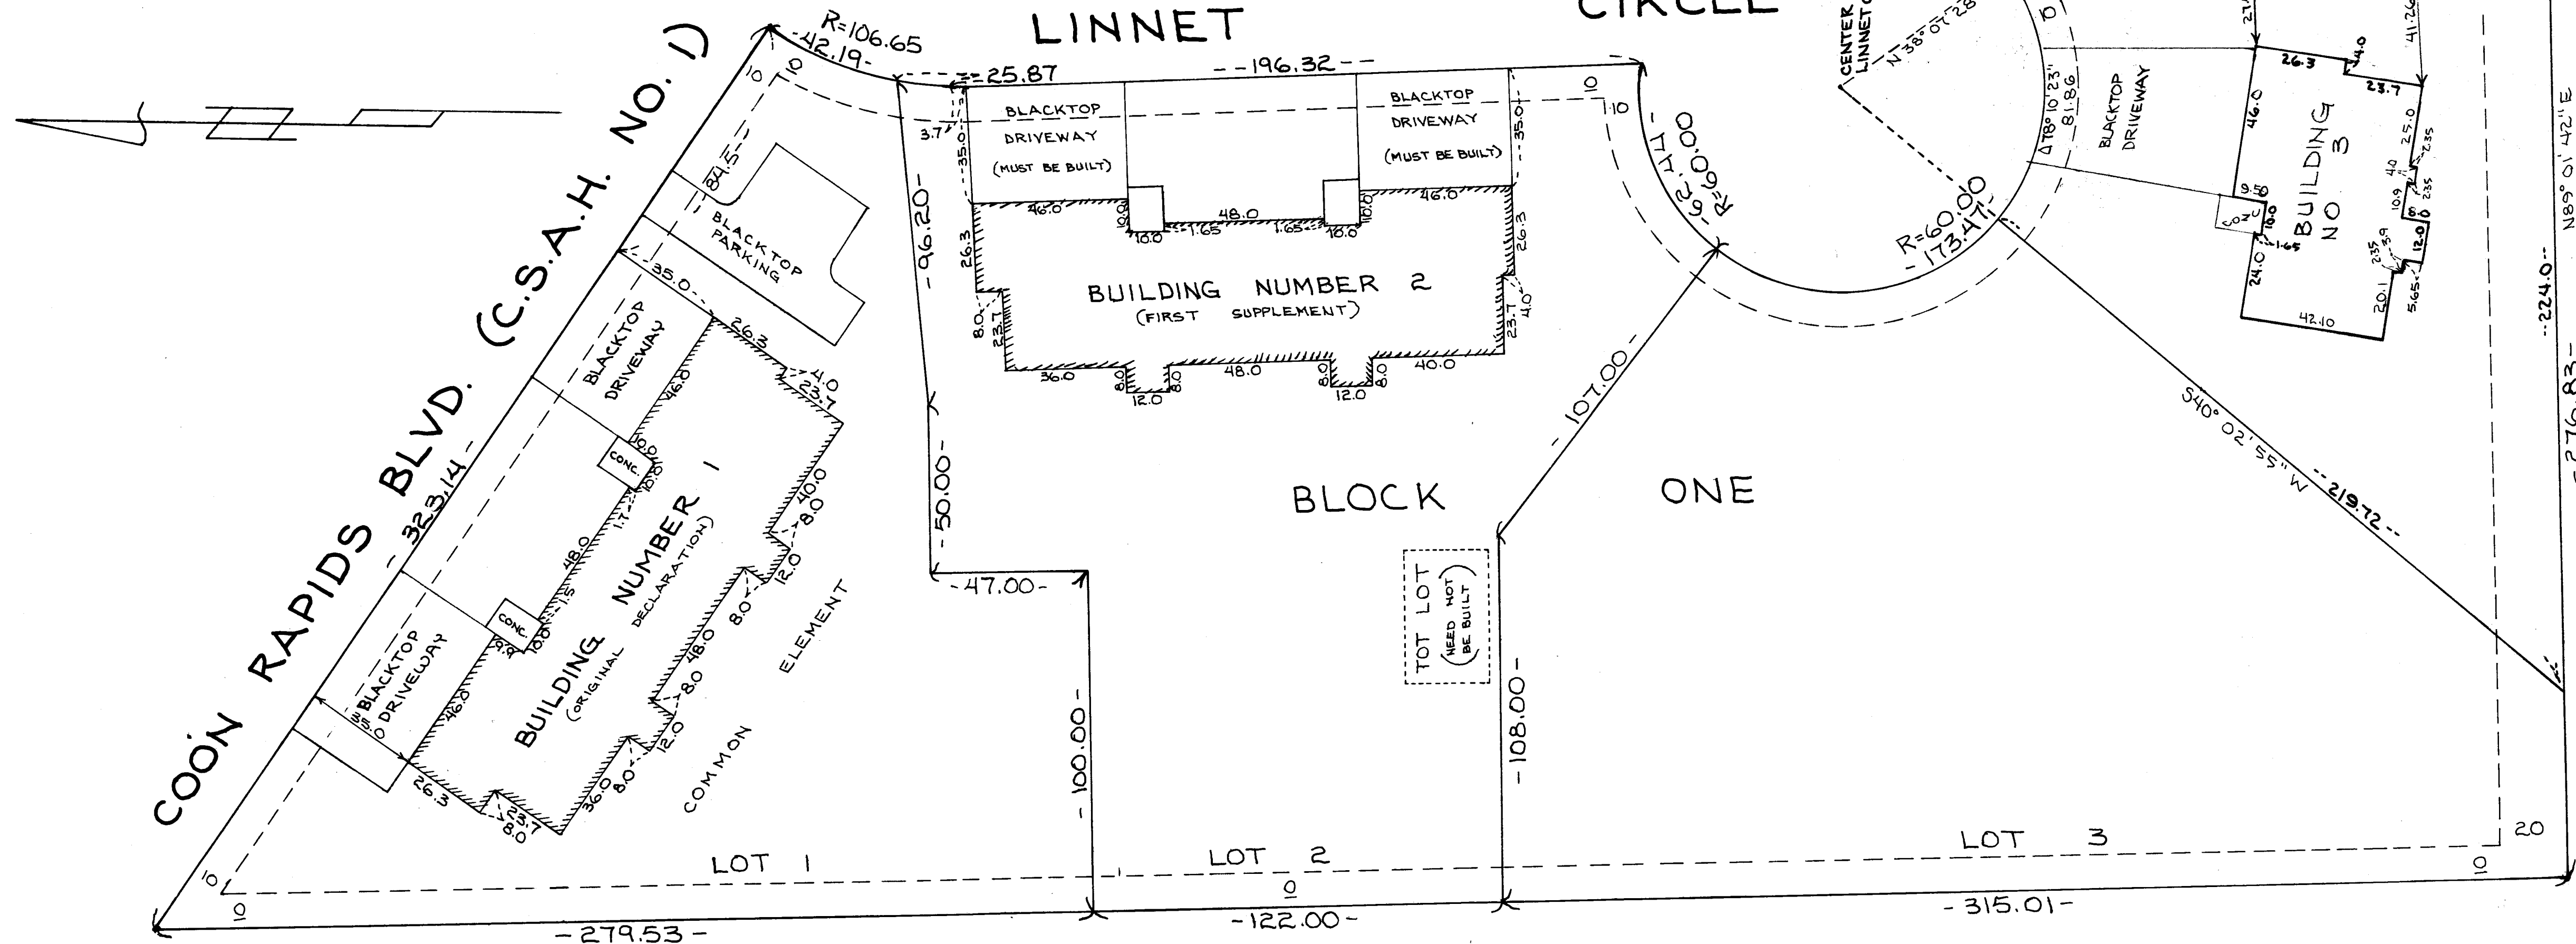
LINNET
CIRCLE
COON RAPIDS BLVD. (C.S.A.H. NO. 1)
R=106.65
-42.19-
-25.87
- -196.32- -
10
10
10
10
3.7
35.0
35.0
BLACKTOP DRIVEWAY (MUST BE BUILT)
BLACKTOP DRIVEWAY (MUST BE BUILT)
84.5
BLACKTOP PARKING
35.0
BLACKTOP DRIVEWAY
-96.20-
46.0
46.0
48.0
10.0
10.0
1.65
1.65
10.0
10.0
26.3
26.3
BUILDING NUMBER 2
(FIRST SUPPLEMENT)
8.0
23.7
23.7
4.0
36.0
8.0
8.0
48.0
8.0
8.0
40.0
12.0
12.0
26.3
4.0
23.7
46.0
10.0
CONC.
10.0
1.7
48.0
1.5
40.0
8.0
BUILDING NUMBER 1
(ORIGINAL DECLARATION)
12.0
8.0
48.0
8.0
12.0
8.0
36.0
8.0
23.7
8.0
26.3
46.0
9.9
10.0
CONC.
BLACKTOP DRIVEWAY
35.0
- 323.14 -
COMMON ELEMENT
-50.00-
-47.00-
-100.00-
BLOCK
ONE
TOT LOT (NEED NOT BE BUILT)
-108.00-
-107.00-
-94.25-
R=60.00
R=60.00
-173.47-
CENTER LINNET C
N 38° 01' 28
Δ78° 10' 23"
81.86
BLACKTOP DRIVEWAY
S40° 02' 55" W
-219.72-
26.3
4.0
23.7
46.0
41.26
BUILDING NO 3
25.0
2.35
4.0
10.9
2.35
9.50
CONC.
10.0
1.65
8.0
12.0
24.0
2.35
3.9
20.1
5.65
42.10
-224.0-
N89° 01' 42" E
-276.83-
LOT 1
LOT 2
LOT 3
10
10
0
0
10
20
-279.53-
-122.00-
-315.01-